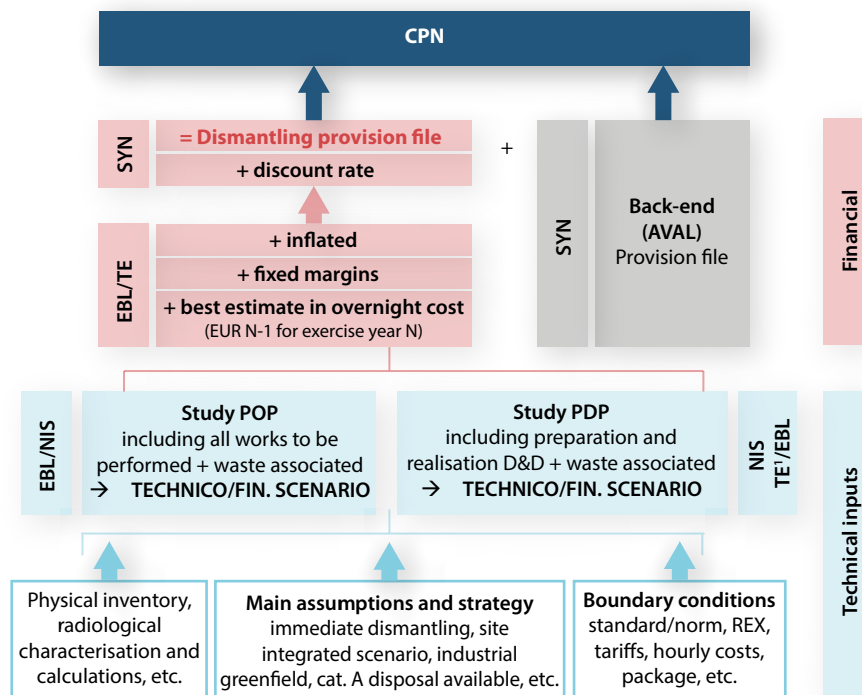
CPN

SYN

= Dismantling provision file

+ discount rate

+

SYN

Back-end (AVAL) Provision file

Financial

EBL/TE

+ inflated

+ fixed margins

+ best estimate in overnight cost (EUR N-1 for exercise year N)

EBL/NIS

Study POP including all works to be performed + waste associated → TECHNICO/FIN. SCENARIO

Study PDP including preparation and realisation D&D + waste associated → TECHNICO/FIN. SCENARIO

NIS TE$^1$/EBL

Technical inputs

Physical inventory, radiological characterisation and calculations, etc.

Main assumptions and strategy immediate dismantling, site integrated scenario, industrial greenfield, cat. A disposal available, etc.

Boundary conditions standard/norm, REX, tariffs, hourly costs, package, etc.